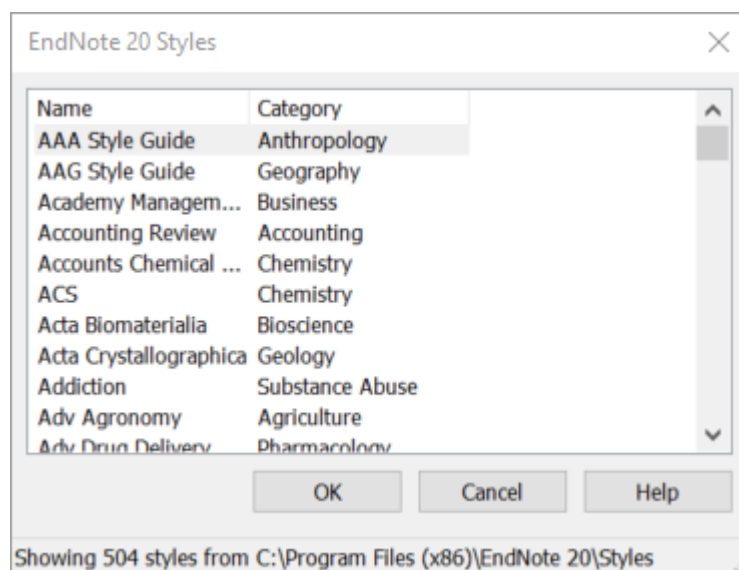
EndNote 20 Styles

| Name | Category |
|---|---|
| AAA Style Guide | Anthropology |
| AAG Style Guide | Geography |
| Academy Managem... | Business |
| Accounting Review | Accounting |
| Accounts Chemical ... | Chemistry |
| ACS | Chemistry |
| Acta Biomaterialia | Bioscience |
| Acta Crystallographica | Geology |
| Addiction | Substance Abuse |
| Adv Agronomy | Agriculture |
| Adv Drug Delivery | Pharmacology |

OK Cancel Help

Showing 504 styles from C:\Program Files (x86)\EndNote 20\Styles